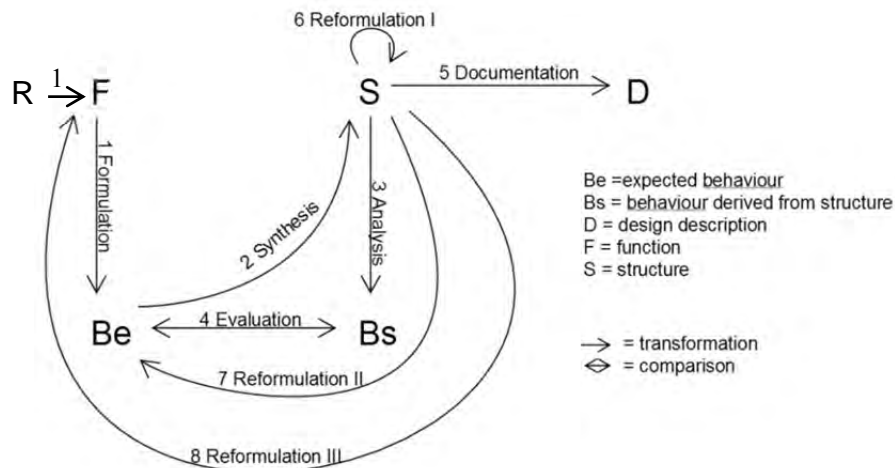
6 Reformulation I

R $\xrightarrow{1}$ F

S

5 Documentation

D

1 Formulation

2 Synthesis

3 Analysis

Be

4 Evaluation

Bs

7 Reformulation II

8 Reformulation III

Be =expected behaviour
Bs = behaviour derived from structure
D = design description
F = function
S = structure

$\rightarrow$ = transformation
$\leftrightarrow$ = comparison